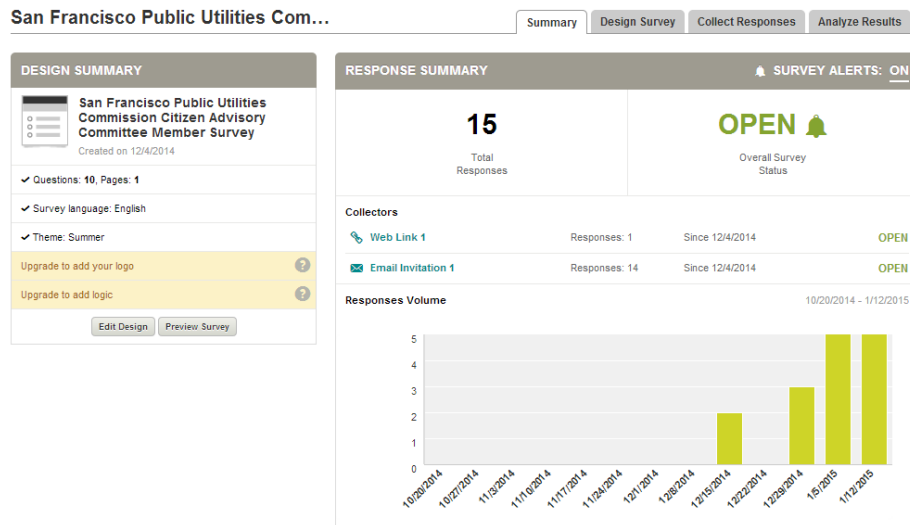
San Francisco Public Utilities Com...

Summary | Design Survey | Collect Responses | Analyze Results

DESIGN SUMMARY

San Francisco Public Utilities Commission Citizen Advisory Committee Member Survey

Created on 12/4/2014

✔ Questions: 10, Pages: 1

✔ Survey language: English

✔ Theme: Summer

Upgrade to add your logo ?

Upgrade to add logic ?

Edit Design | Preview Survey

RESPONSE SUMMARY

SURVEY ALERTS: ON

15
Total Responses

OPEN
Overall Survey Status

Collectors

| | | | |
|---|---|---|---|
| Web Link 1 | Responses: 1 | Since 12/4/2014 | OPEN |
| Email Invitation 1 | Responses: 14 | Since 12/4/2014 | OPEN |

Responses Volume

10/20/2014 - 1/12/2015

5
4
3
2
1
0

10/20/2014 10/27/2014 11/3/2014 11/10/2014 11/17/2014 11/24/2014 12/1/2014 12/8/2014 12/15/2014 12/22/2014 12/29/2014 1/5/2015 1/12/2015